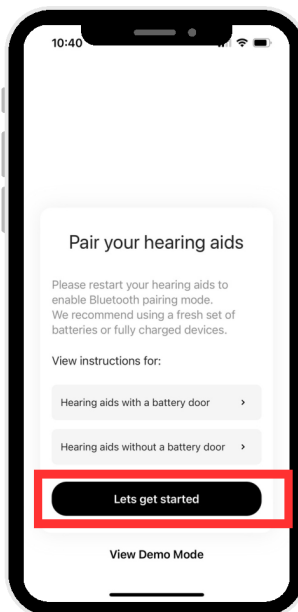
10:40

Pair your hearing aids

Please restart your hearing aids to enable Bluetooth pairing mode. We recommend using a fresh set of batteries or fully charged devices.

View instructions for:

Hearing aids with a battery door >

Hearing aids without a battery door >

Lets get started

View Demo Mode